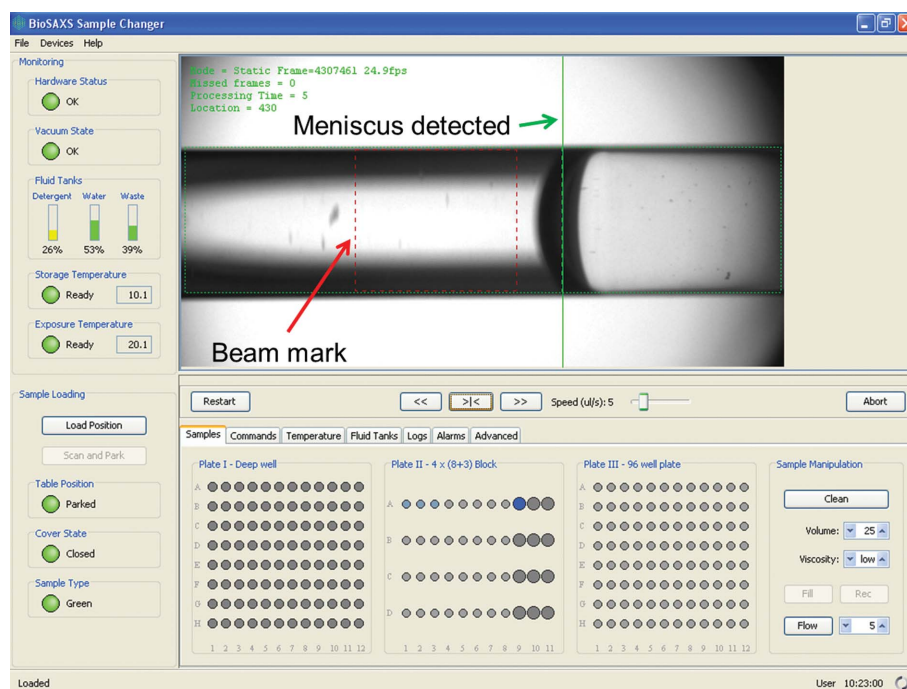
BioSAXS Sample Changer

File Devices Help

Monitoring

Hardware Status
OK

Vacuum State
OK

Fluid Tanks
Detergent Water Waste
26% 53% 39%

Storage Temperature
Ready 10.1

Exposure Temperature
Ready 20.1

Mode = Static Frame=4307461 24.9fps
Missed frames = 0
Processing Time = 5
Location = 430

Meniscus detected

Beam mark

Sample Loading

Load Position

Scan and Park

Table Position
Parked

Cover State
Closed

Sample Type
Green

Restart

<< >|< >> Speed (ul/s): 5

Abort

Samples | Commands | Temperature | Fluid Tanks | Logs | Alarms | Advanced

Plate I - Deep well
A
B
C
D
E
F
G
H
1 2 3 4 5 6 7 8 9 10 11 12

Plate II - 4 x (8+3) Block
A
B
C
D
1 2 3 4 5 6 7 8 9 10 11

Plate III - 96 well plate
A
B
C
D
E
F
G
H
1 2 3 4 5 6 7 8 9 10 11 12

Sample Manipulation

Clean

Volume: 25

Viscosity: low

Fill Rec

Flow 5

Loaded

User 10:23:00